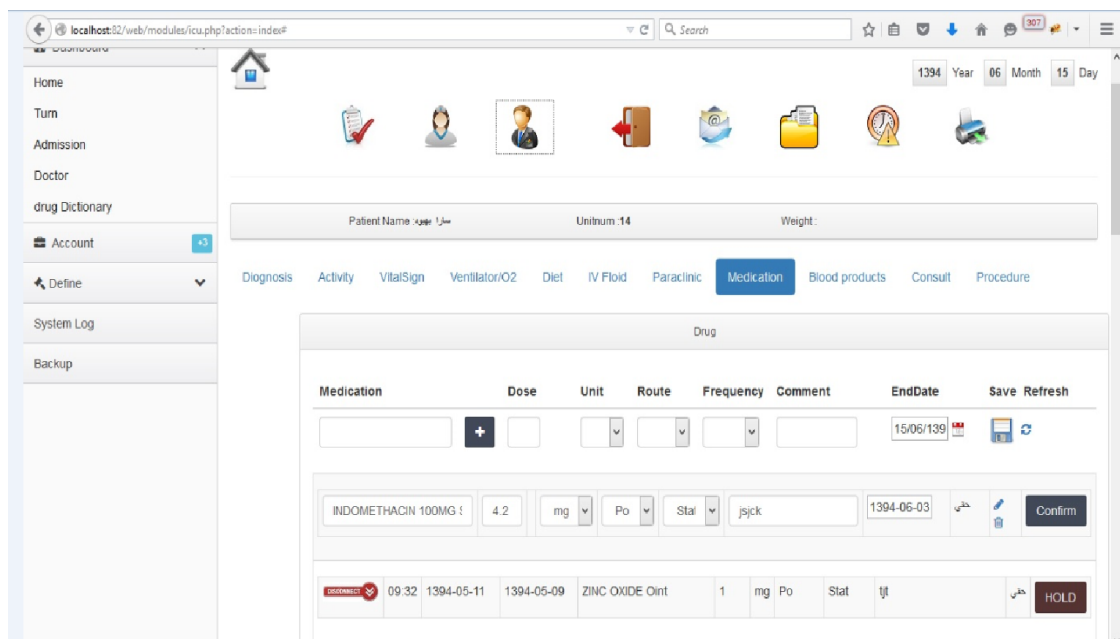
localhost:82/web/modules/icu.php?action=index#

Search

307

Dashboard

Home

Turn

Admission

Doctor

drug Dictionary

Account +3

Define

System Log

Backup

1394 Year 06 Month 15 Day

Patient Name :سارا بهره

Unitnum :14

Weight :

Diognosis Activity VitalSign Ventilator/O2 Diet IV Floid Paraclinic Medication Blood products Consult Procedure

Drug

| Medication | Dose | Unit | Route | Frequency | Comment | EndDate | Save | Refresh |
|---|---|---|---|---|---|---|---|---|
| + | | | | | | 15/06/139 | | |

INDOMETHACIN 100MG S 4.2 mg Po Stat jsjck 1394-06-03 حقی Confirm

DISCONNECT 09:32 1394-05-11 1394-05-09 ZINC OXIDE Oint 1 mg Po Stat tjt حقی HOLD